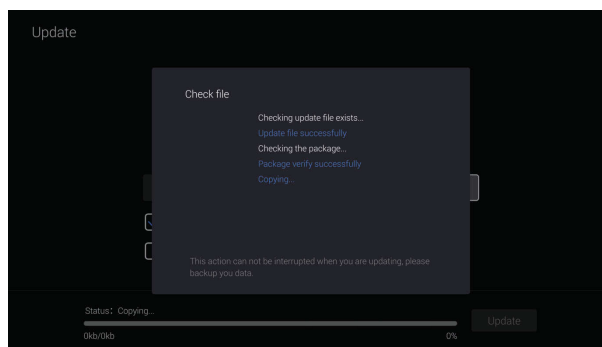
Update

Check file

Checking update file exists...
Update file successfully
Checking the package...
Package verify successfully
Copying...

This action can not be interrupted when you are updating, please backup you data.

Status: Copying...
0kb/0kb
0%
Update